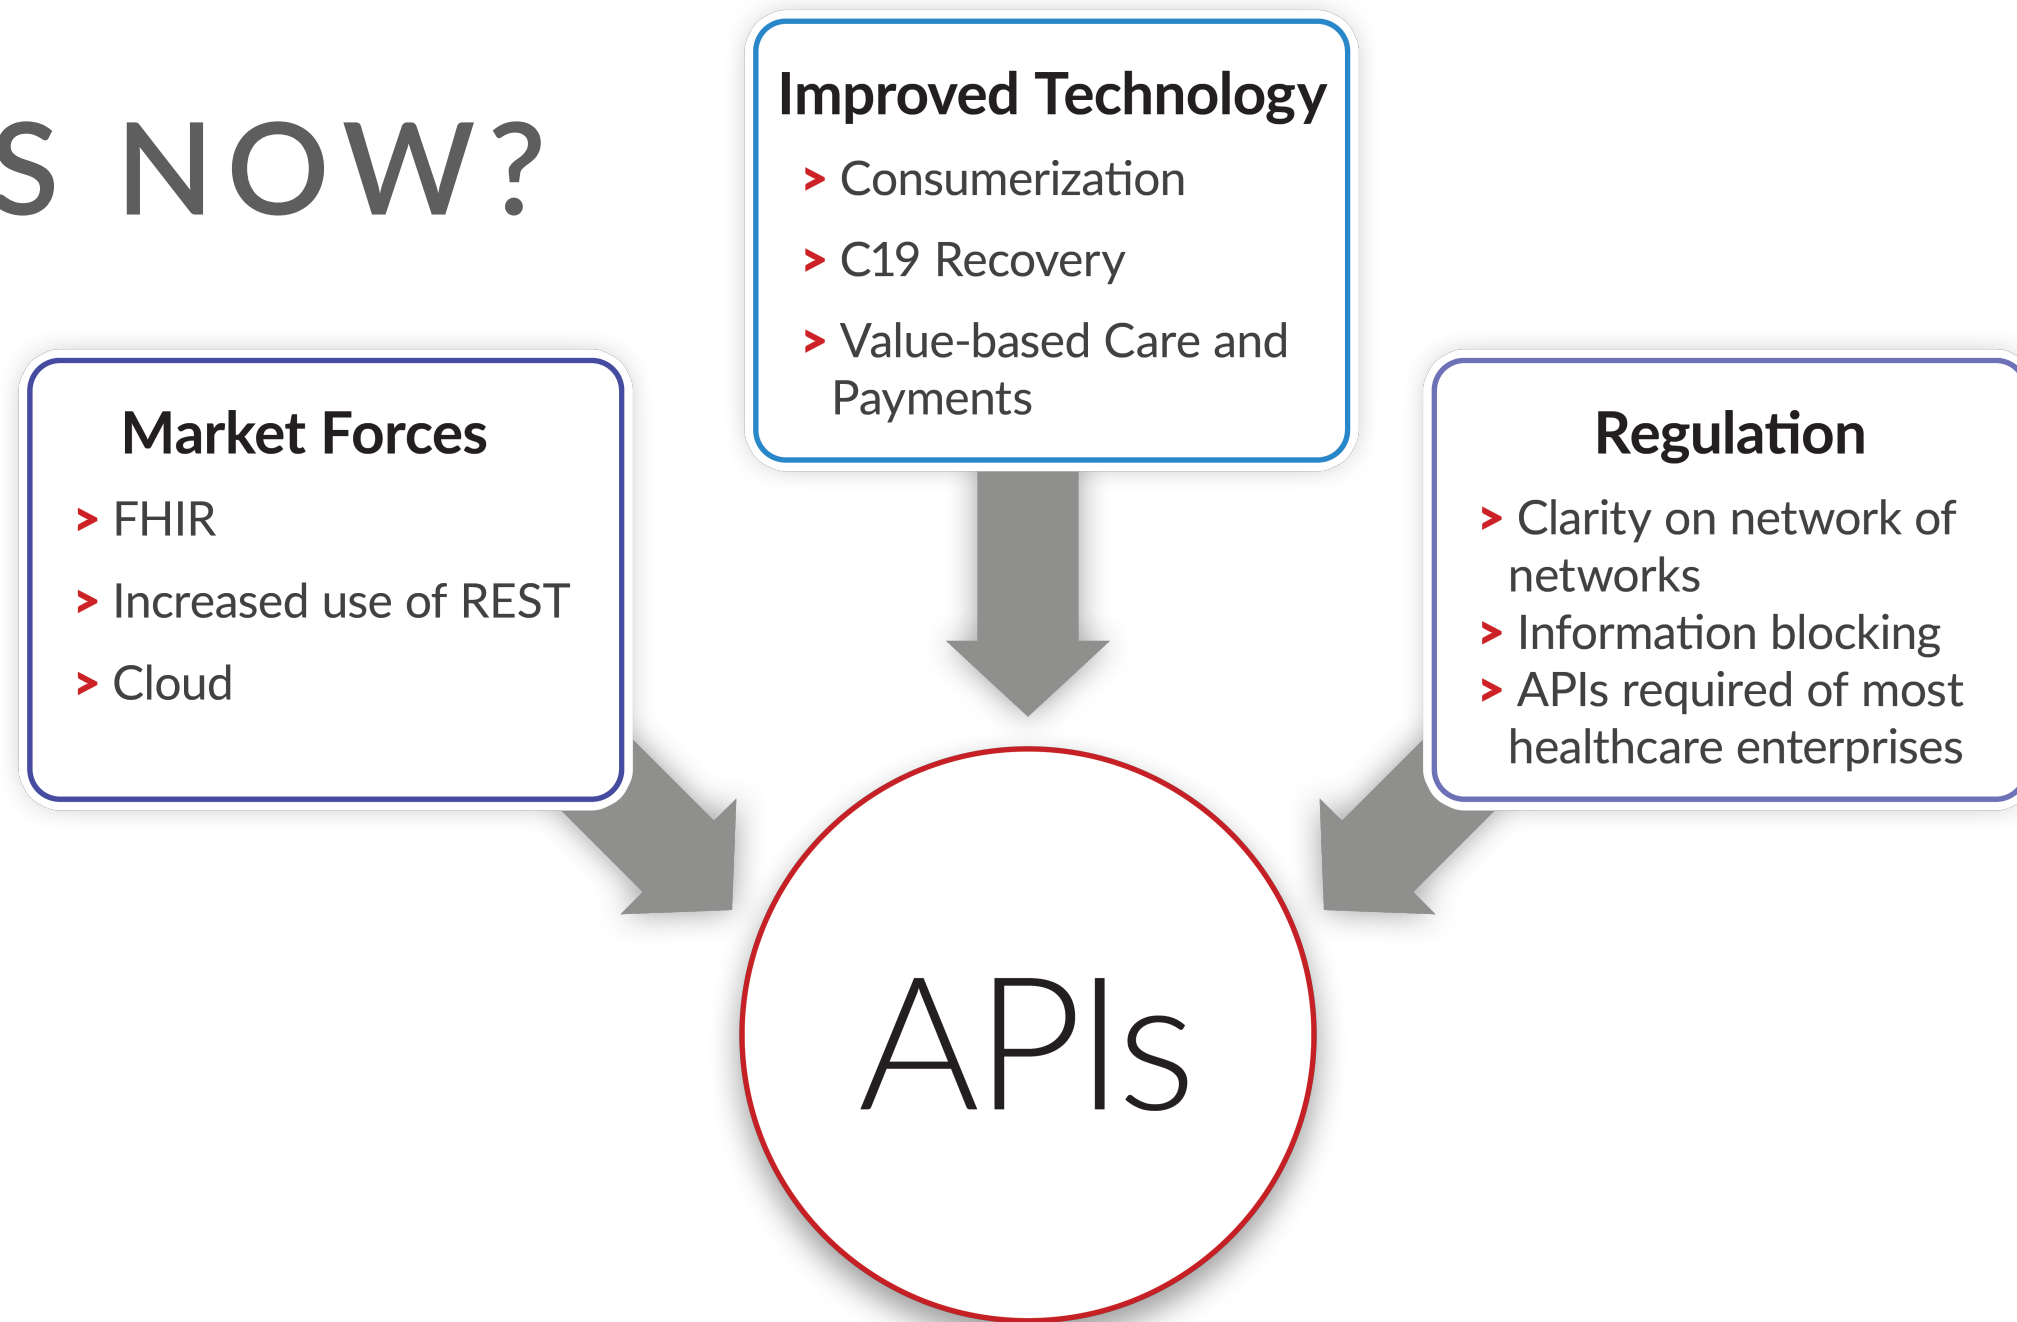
S NOW?

Improved Technology
> Consumerization
> C19 Recovery
> Value-based Care and Payments

Market Forces
> FHIR
> Increased use of REST
> Cloud

Regulation
> Clarity on network of networks
> Information blocking
> APIs required of most healthcare enterprises

APIs